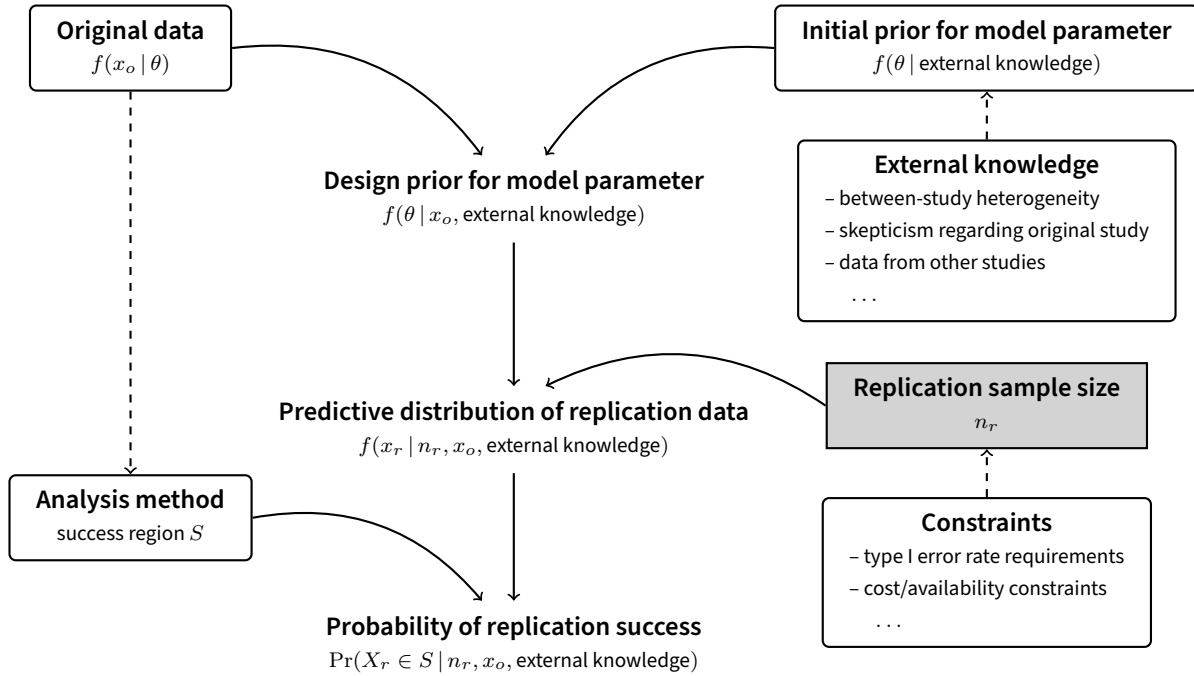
**Original data**
$f(x_o \mid \theta)$

**Initial prior for model parameter**
$f(\theta \mid \text{external knowledge})$

**Design prior for model parameter**
$f(\theta \mid x_o, \text{external knowledge})$

**External knowledge**
– between-study heterogeneity
– skepticism regarding original study
– data from other studies
...

**Predictive distribution of replication data**
$f(x_r \mid n_r, x_o, \text{external knowledge})$

**Replication sample size**
$n_r$

**Analysis method**
success region $S$

**Constraints**
– type I error rate requirements
– cost/availability constraints
...

**Probability of replication success**
$\Pr(X_r \in S \mid n_r, x_o, \text{external knowledge})$